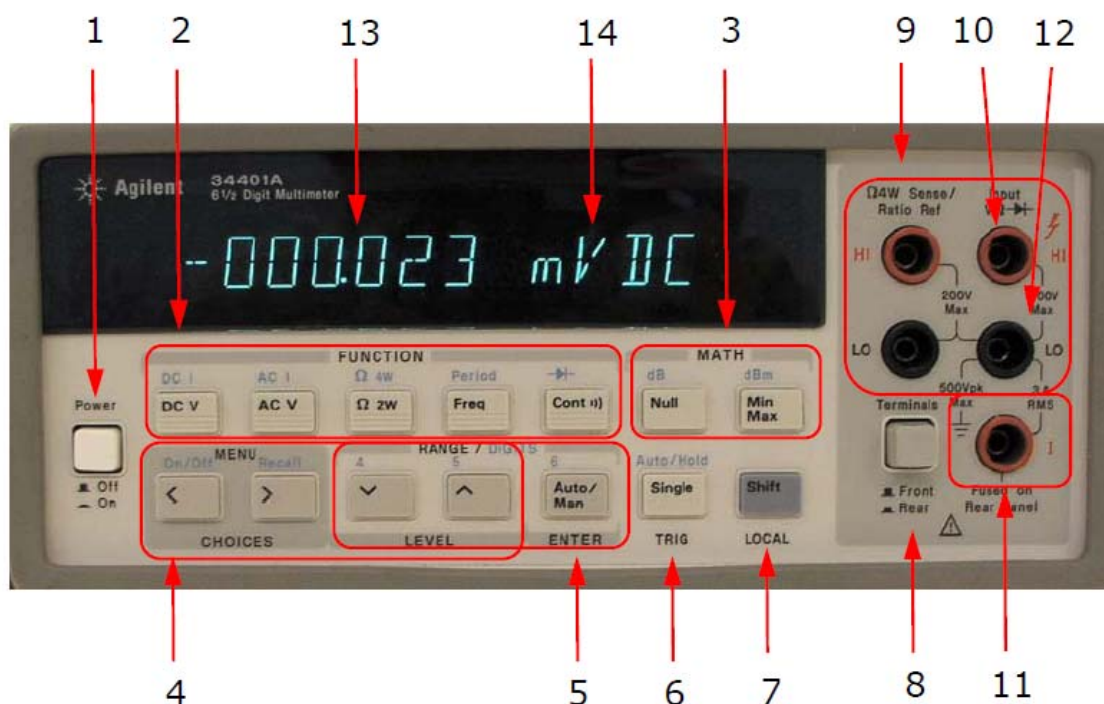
1 2 13 14 3 9 10 12

Agilent 34401A 6½ Digit Multimeter

-000.023 mVDC

FUNCTION

DC I DC V

AC I AC V

Ω 4W Ω 2W

Period Freq

Cont ·))

MATH

dB Null

dBm Min Max

Power

Off On

MENU

On/Off <

Recall >

RANGE / DIGITS

4 ˅

5 ˄

6 Auto/ Man

Auto/Hold Single

Shift

CHOICES LEVEL ENTER TRIG LOCAL

Ω4W Sense/ Ratio Ref

Input V Ω

HI HI

200V Max

200V Max

LO LO

500Vpk Max

3 A RMS

Terminals

Front Rear

I

Fused on Rear Panel

4 5 6 7 8 11